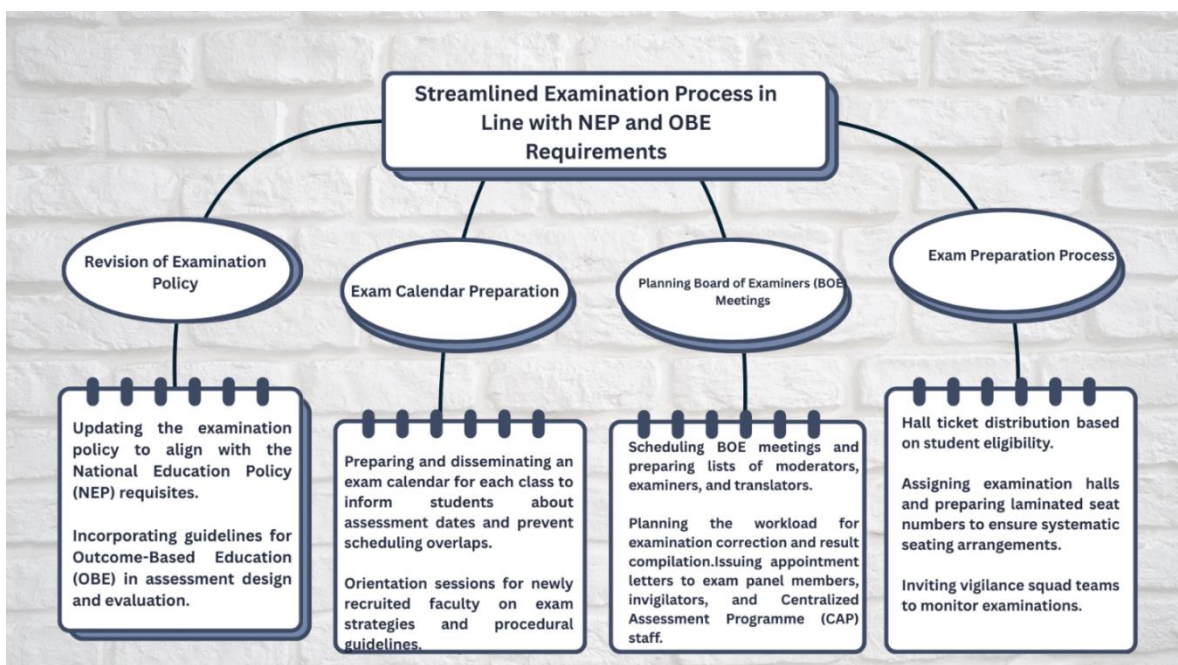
Streamlined Examination Process in Line with NEP and OBE Requirements

Revision of Examination Policy

Exam Calendar Preparation

Planning Board of Examiners (BOE Meetings

Exam Preparation Process

Updating the examination policy to align with the National Education Policy (NEP) requisites.

Incorporating guidelines for Outcome-Based Education (OBE) in assessment design and evaluation.

Preparing and disseminating an exam calendar for each class to inform students about assessment dates and prevent scheduling overlaps.

Orientation sessions for newly recruited faculty on exam strategies and procedural guidelines.

Scheduling BOE meetings and preparing lists of moderators, examiners, and translators.

Planning the workload for examination correction and result compilation.Issuing appointment letters to exam panel members, invigilators, and Centralized Assessment Programme (CAP) staff.

Hall ticket distribution based on student eligibility.

Assigning examination halls and preparing laminated seat numbers to ensure systematic seating arrangements.

Inviting vigilance squad teams to monitor examinations.